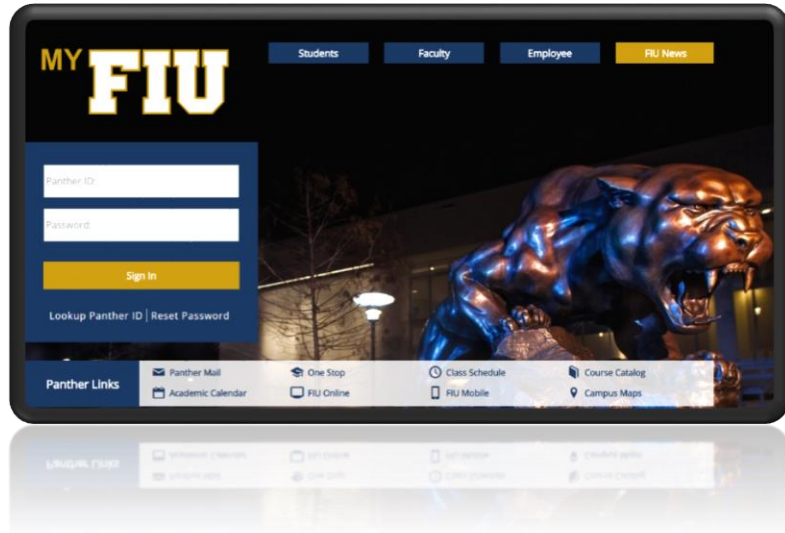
MY FIU

Students Faculty Employee FIU News

Panther ID

Password

Sign In

Lookup Panther ID | Reset Password

Panther Links

Panther Mail
One Stop
Class Schedule
Course Catalog
Academic Calendar
FIU Online
FIU Mobile
Campus Maps